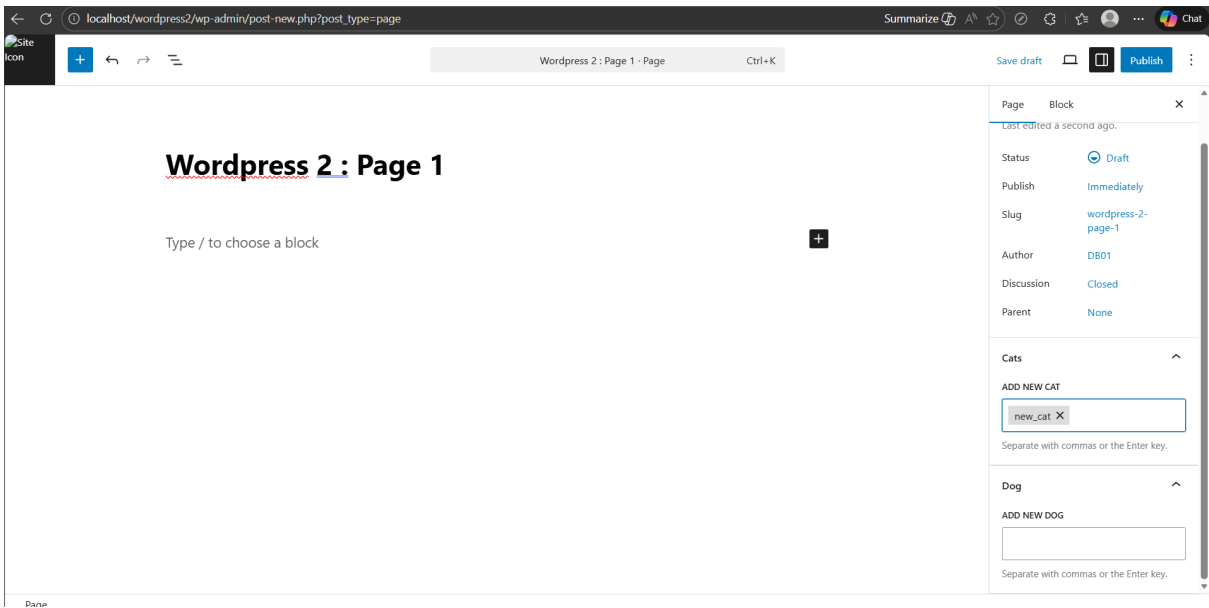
localhost/wordpress2/wp-admin/post-new.php?post_type=page

Summarize

Chat

Site Icon

Wordpress 2 : Page 1 · Page Ctrl+K

Save draft

Publish

Wordpress 2 : Page 1

Type / to choose a block

Page Block

Last edited a second ago.

Status Draft

Publish Immediately

Slug wordpress-2-page-1

Author DB01

Discussion Closed

Parent None

Cats

ADD NEW CAT

new_cat

Separate with commas or the Enter key.

Dog

ADD NEW DOG

Separate with commas or the Enter key.

Page